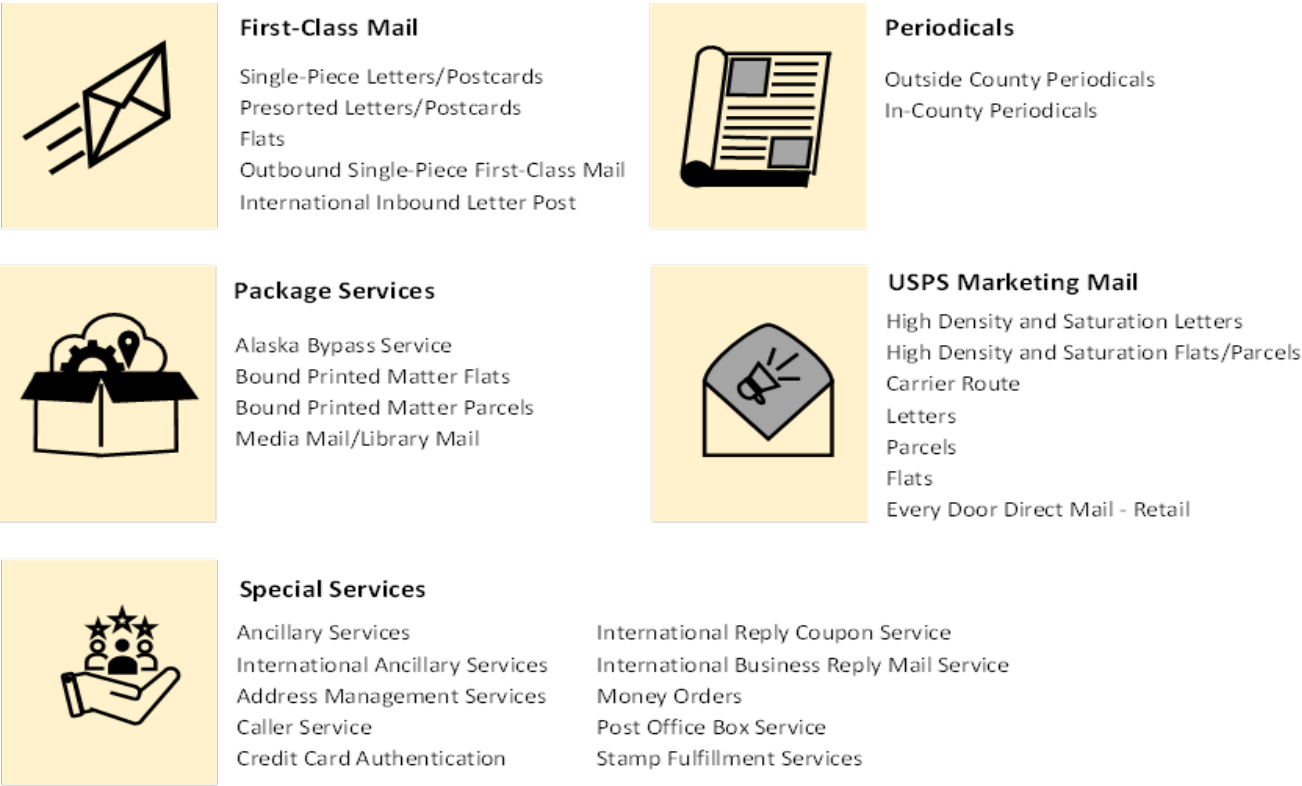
First-Class Mail

Single-Piece Letters/Postcards
Presorted Letters/Postcards
Flats
Outbound Single-Piece First-Class Mail
International Inbound Letter Post

Periodicals

Outside County Periodicals
In-County Periodicals

Package Services

Alaska Bypass Service
Bound Printed Matter Flats
Bound Printed Matter Parcels
Media Mail/Library Mail

USPS Marketing Mail

High Density and Saturation Letters
High Density and Saturation Flats/Parcels
Carrier Route
Letters
Parcels
Flats
Every Door Direct Mail - Retail

Special Services

Ancillary Services
International Ancillary Services
Address Management Services
Caller Service
Credit Card Authentication

International Reply Coupon Service
International Business Reply Mail Service
Money Orders
Post Office Box Service
Stamp Fulfillment Services